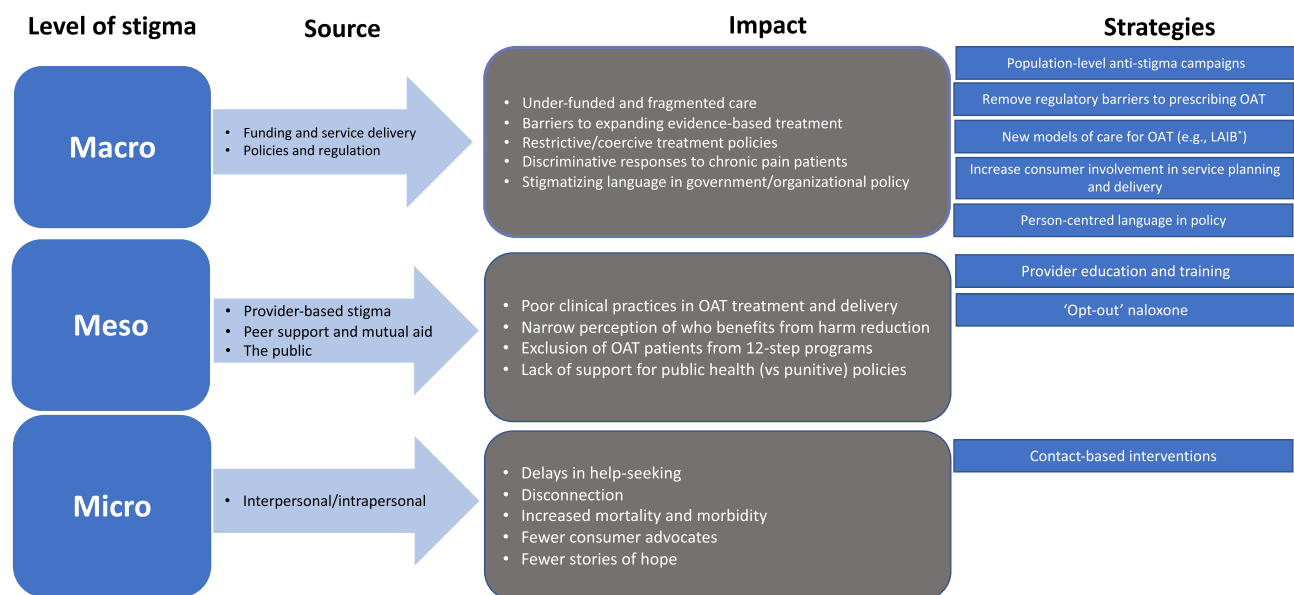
Level of stigma

Source

Impact

Strategies

Macro

• Funding and service delivery
• Policies and regulation

• Under-funded and fragmented care
• Barriers to expanding evidence-based treatment
• Restrictive/coercive treatment policies
• Discriminative responses to chronic pain patients
• Stigmatizing language in government/organizational policy

Population-level anti-stigma campaigns

Remove regulatory barriers to prescribing OAT

New models of care for OAT (e.g., LAIB*)

Increase consumer involvement in service planning and delivery

Person-centred language in policy

Meso

• Provider-based stigma
• Peer support and mutual aid
• The public

• Poor clinical practices in OAT treatment and delivery
• Narrow perception of who benefits from harm reduction
• Exclusion of OAT patients from 12-step programs
• Lack of support for public health (vs punitive) policies

Provider education and training

'Opt-out' naloxone

Micro

• Interpersonal/intrapersonal

• Delays in help-seeking
• Disconnection
• Increased mortality and morbidity
• Fewer consumer advocates
• Fewer stories of hope

Contact-based interventions